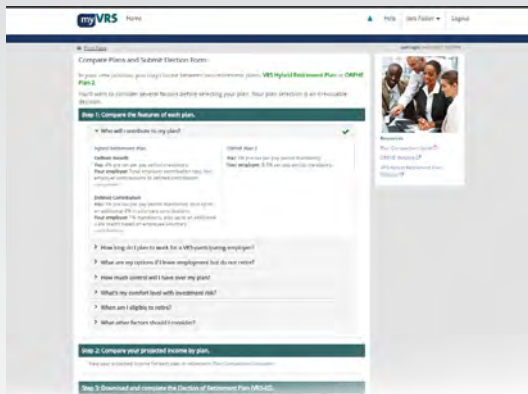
myVRS Home

Help Jane Fisher ▾ Logout

« Front Page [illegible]

Compare Plans and Submit Election Form

In your new position, you may choose between two retirement plans: VRS Hybrid Retirement Plan or ORPHE Plan 2.

You'll want to consider several factors before selecting your plan. Your plan selection is an irrevocable decision.

Step 1: Compare the features of each plan.

▾ Who will contribute to my plan?

Hybrid Retirement Plan

Defined Benefit
You: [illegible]
Your employer: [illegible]

Defined Contribution
You: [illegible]
Your employer: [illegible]

ORPHE Plan 2
You: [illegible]
Your employer: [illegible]

▸ How long do I plan to work for a VRS-participating employer?

▸ What are my options if I leave employment but do not retire?

▸ How much control will I have over my plan?

▸ What's my comfort level with investment risk?

▸ When am I eligible to retire?

▸ What other factors should I consider?

Resources
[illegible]
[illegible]
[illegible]

Step 2: Compare your projected income by plan.

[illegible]

Step 3: Download and complete the Election of Retirement Plan (VRS-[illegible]).